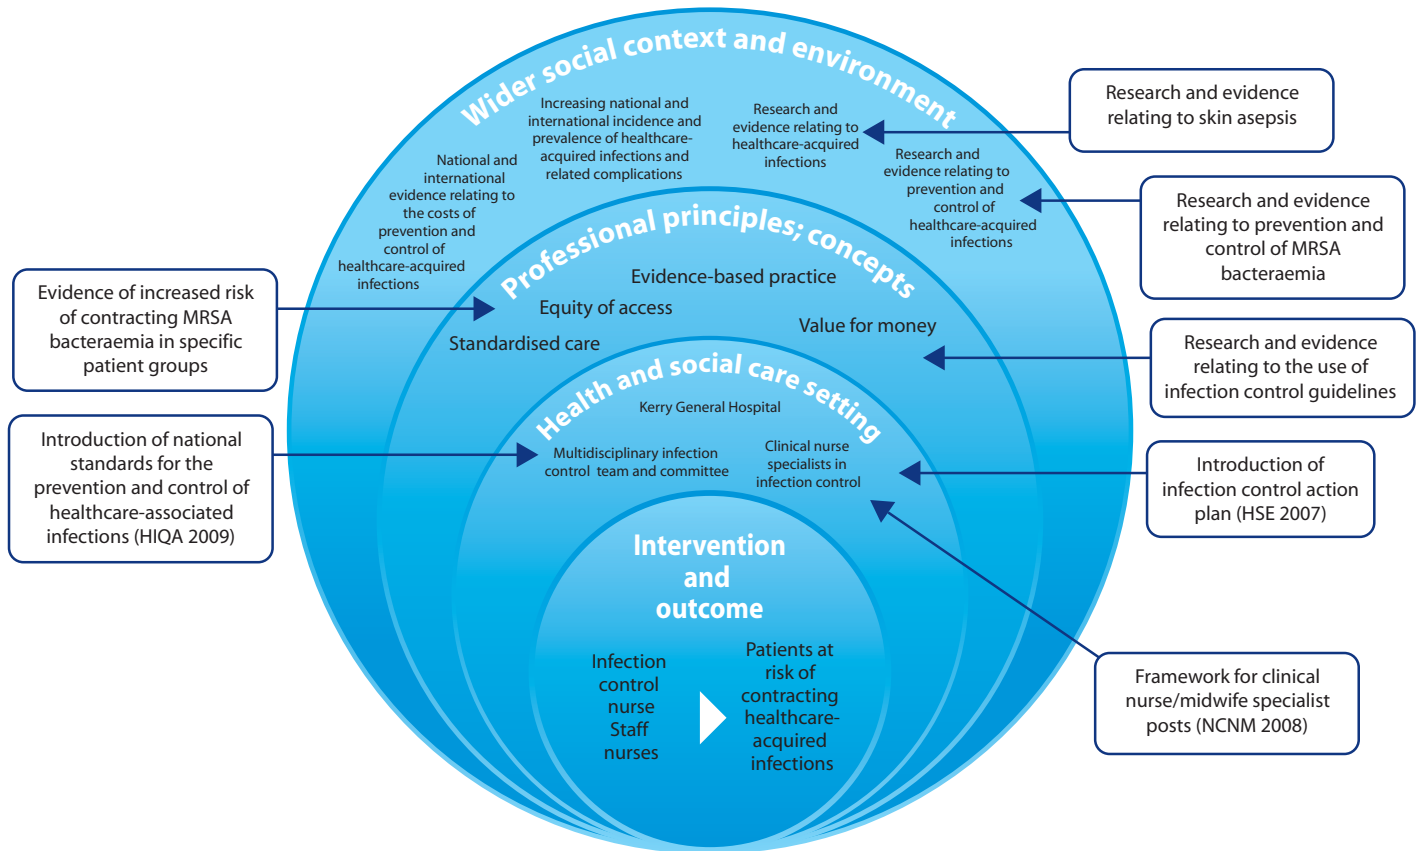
Wider social context and environment

Increasing national and international incidence and prevalence of healthcare-acquired infections and related complications

Research and evidence relating to healthcare-acquired infections

National and international evidence relating to the costs of prevention and control of healthcare-acquired infections

Research and evidence relating to prevention and control of healthcare-acquired infections

Research and evidence relating to skin asepsis

Research and evidence relating to prevention and control of MRSA bacteraemia

Professional principles; concepts

Evidence-based practice

Equity of access

Value for money

Standardised care

Evidence of increased risk of contracting MRSA bacteraemia in specific patient groups

Research and evidence relating to the use of infection control guidelines

Health and social care setting

Kerry General Hospital

Multidisciplinary infection control team and committee

Clinical nurse specialists in infection control

Introduction of national standards for the prevention and control of healthcare-associated infections (HIQA 2009)

Introduction of infection control action plan (HSE 2007)

Intervention and outcome

Infection control nurse Staff nurses

Patients at risk of contracting healthcare-acquired infections

Framework for clinical nurse/midwife specialist posts (NCNM 2008)